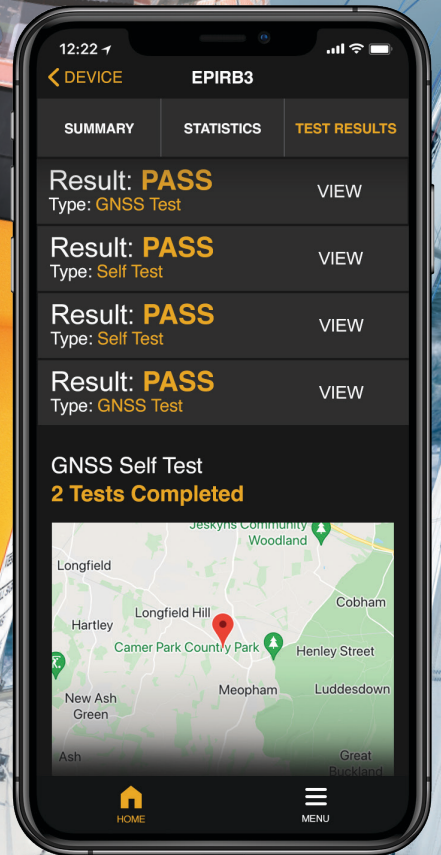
12:22

DEVICE EPIRB3

SUMMARY STATISTICS TEST RESULTS

Result: PASS
Type: GNSS Test
VIEW

Result: PASS
Type: Self Test
VIEW

Result: PASS
Type: Self Test
VIEW

Result: PASS
Type: GNSS Test
VIEW

GNSS Self Test
2 Tests Completed

Jeskyns Community Woodland
Longfield
Cobham
Longfield Hill
Hartley
Camer Park Country Park
Henley Street
Meopham
Luddesdown
New Ash Green
Ash
Great Buckland

HOME
MENU